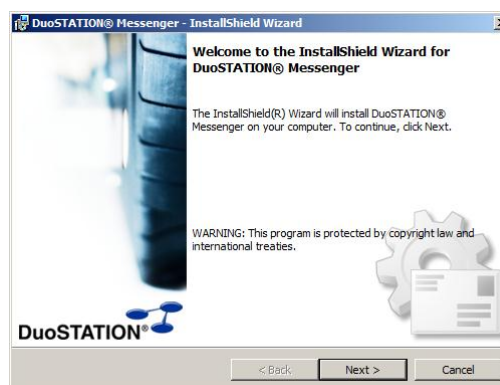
DuoSTATION® Messenger - InstallShield Wizard

Welcome to the InstallShield Wizard for DuoSTATION® Messenger

The InstallShield(R) Wizard will install DuoSTATION® Messenger on your computer. To continue, click Next.

WARNING: This program is protected by copyright law and international treaties.

DuoSTATION®

< Back
Next >
Cancel